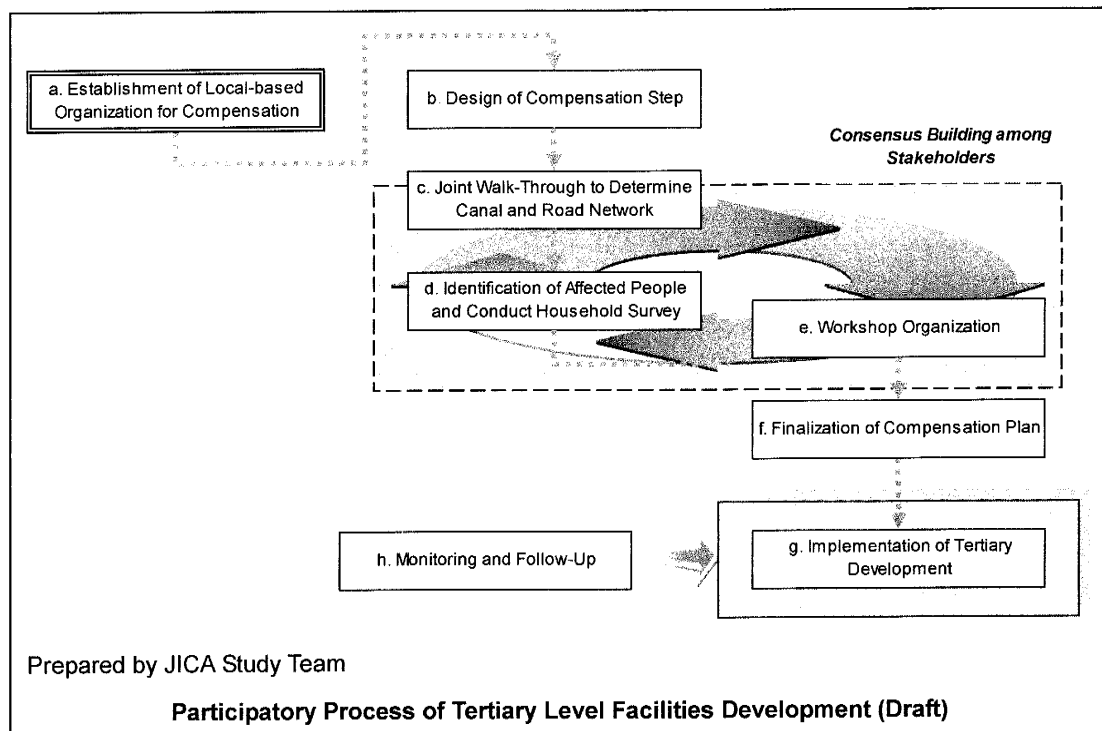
a. Establishment of Local-based Organization for Compensation

b. Design of Compensation Step

Consensus Building among Stakeholders

c. Joint Walk-Through to Determine Canal and Road Network

d. Identification of Affected People and Conduct Household Survey

e. Workshop Organization

f. Finalization of Compensation Plan

h. Monitoring and Follow-Up

g. Implementation of Tertiary Development

Prepared by JICA Study Team

Participatory Process of Tertiary Level Facilities Development (Draft)